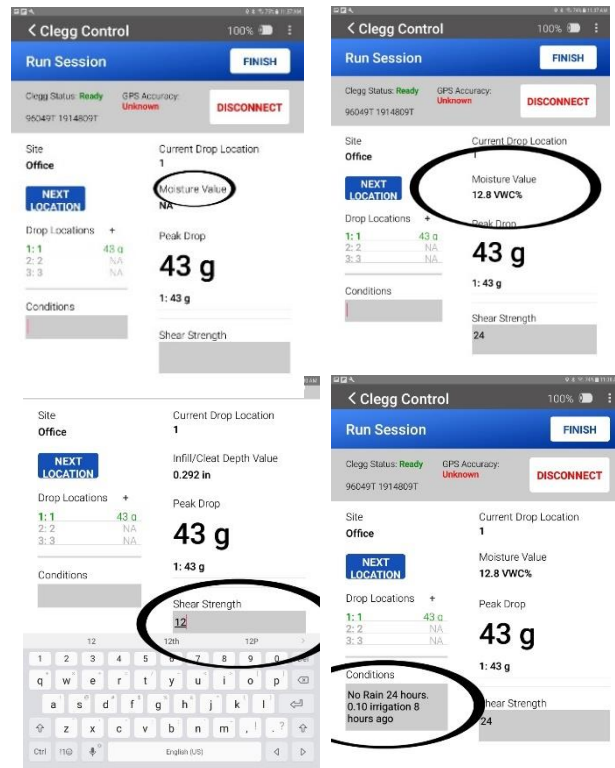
< Clegg Control
100%

Run Session
FINISH

Clegg Status: Ready
GPS Accuracy: Unknown
96049T 1914809T
DISCONNECT

Site
Office
Current Drop Location
1

NEXT LOCATION
Moisture Value
NA

Drop Locations +
1: 1 43 g
2: 2 NA
3: 3 NA
Peak Drop
43 g
1: 43 g

Conditions

Shear Strength

< Clegg Control
100%

Run Session
FINISH

Clegg Status: Ready
GPS Accuracy: Unknown
96049T 1914809T
DISCONNECT

Site
Office
Current Drop Location
1

NEXT LOCATION
Moisture Value
12.8 VWC%

Drop Locations +
1: 1 43 g
2: 2 NA
3: 3 NA
Peak Drop
43 g
1: 43 g

Conditions

Shear Strength
24

Site
Office
Current Drop Location
1

NEXT LOCATION
Infill/Cleat Depth Value
0.292 in

Drop Locations +
1: 1 43 g
2: 2 NA
3: 3 NA
Peak Drop
43 g
1: 43 g

Conditions
Shear Strength
12

12 12th 12P
1 2 3 4 5 6 7 8 9 0
q w e r t y u i o p
a s d f g h j k l
z x c v b n m , . ?
Ctrl !1☺ English (US)

< Clegg Control
100%

Run Session
FINISH

Clegg Status: Ready
GPS Accuracy: Unknown
96049T 1914809T
DISCONNECT

Site
Office
Current Drop Location
1

NEXT LOCATION
Moisture Value
12.8 VWC%

Drop Locations +
1: 1 43 g
2: 2 NA
3: 3 NA
Peak Drop
43 g
1: 43 g

Conditions
No Rain 24 hours. 0.10 irrigation 8 hours ago
Shear Strength
24